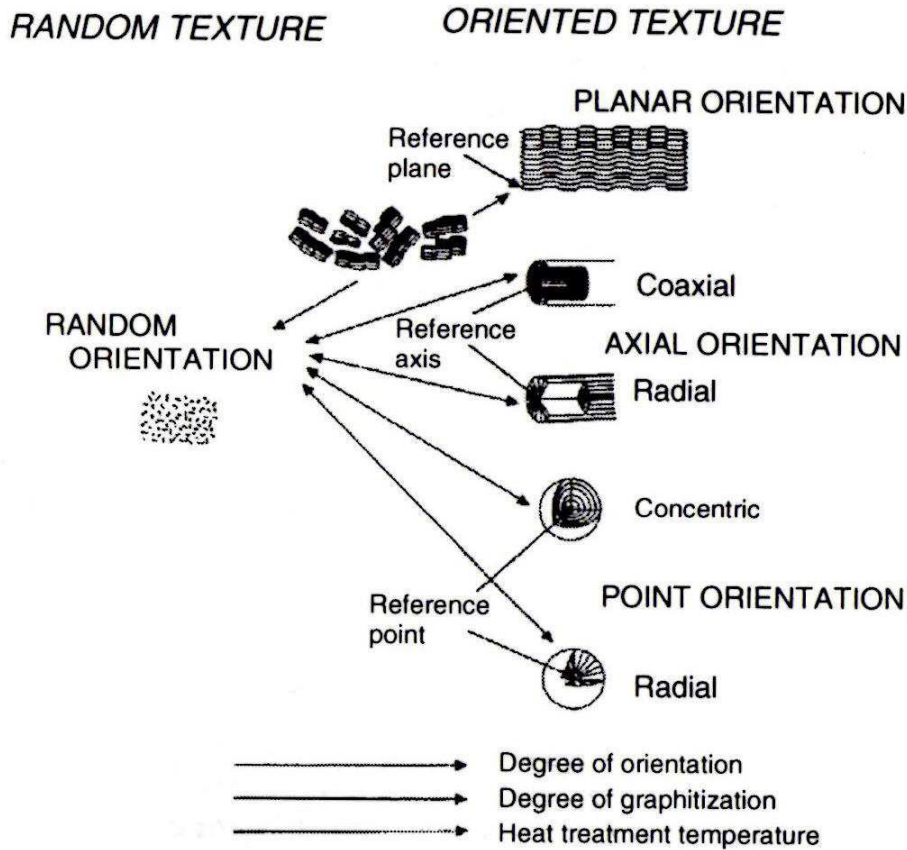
RANDOM TEXTURE

ORIENTED TEXTURE

PLANAR ORIENTATION

Reference plane

Coaxial

RANDOM ORIENTATION

Reference axis

AXIAL ORIENTATION

Radial

Concentric

POINT ORIENTATION

Reference point

Radial

Degree of orientation

Degree of graphitization

Heat treatment temperature